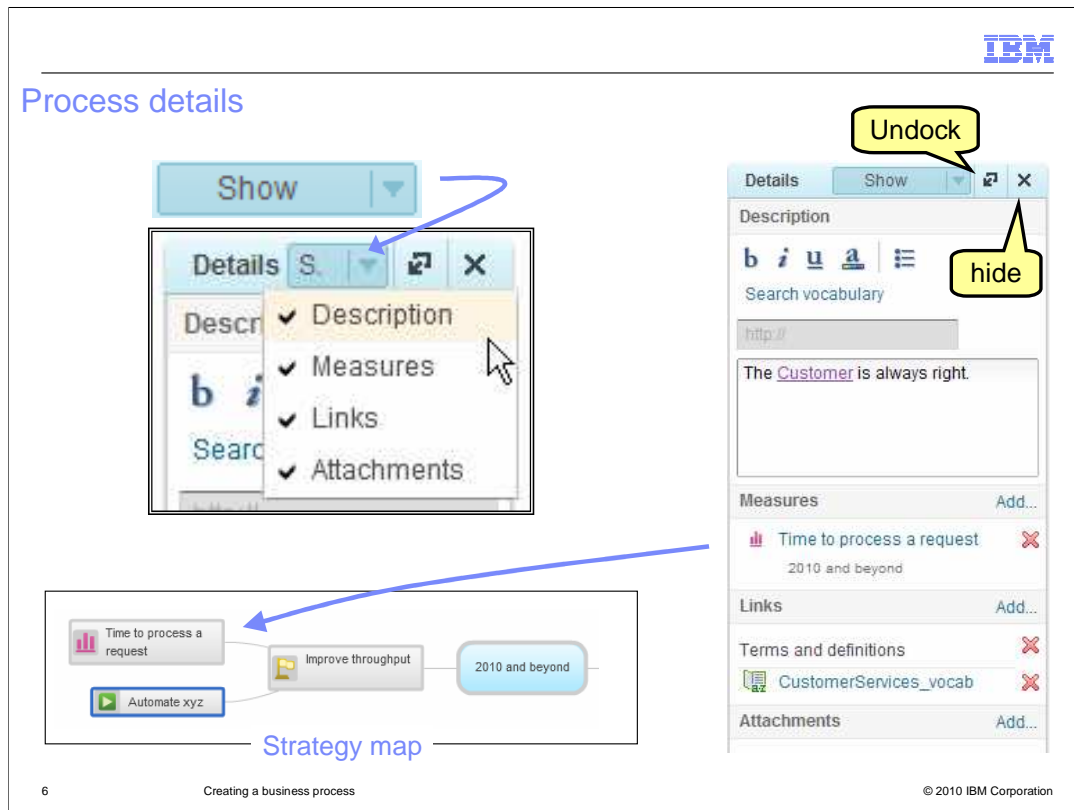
IBM

Process details

Show

Details S. Descr b i Searc

Description
Measures
Links
Attachments

Undock

Details Show

Description

b i u a

hide

Search vocabulary

http://

The Customer is always right.

Measures Add...

Time to process a request

2010 and beyond

Links Add...

Terms and definitions

CustomerServices_vocab

Attachments Add...

Time to process a request

Improve throughput

2010 and beyond

Automate xyz

Strategy map

6 Creating a business process © 2010 IBM Corporation